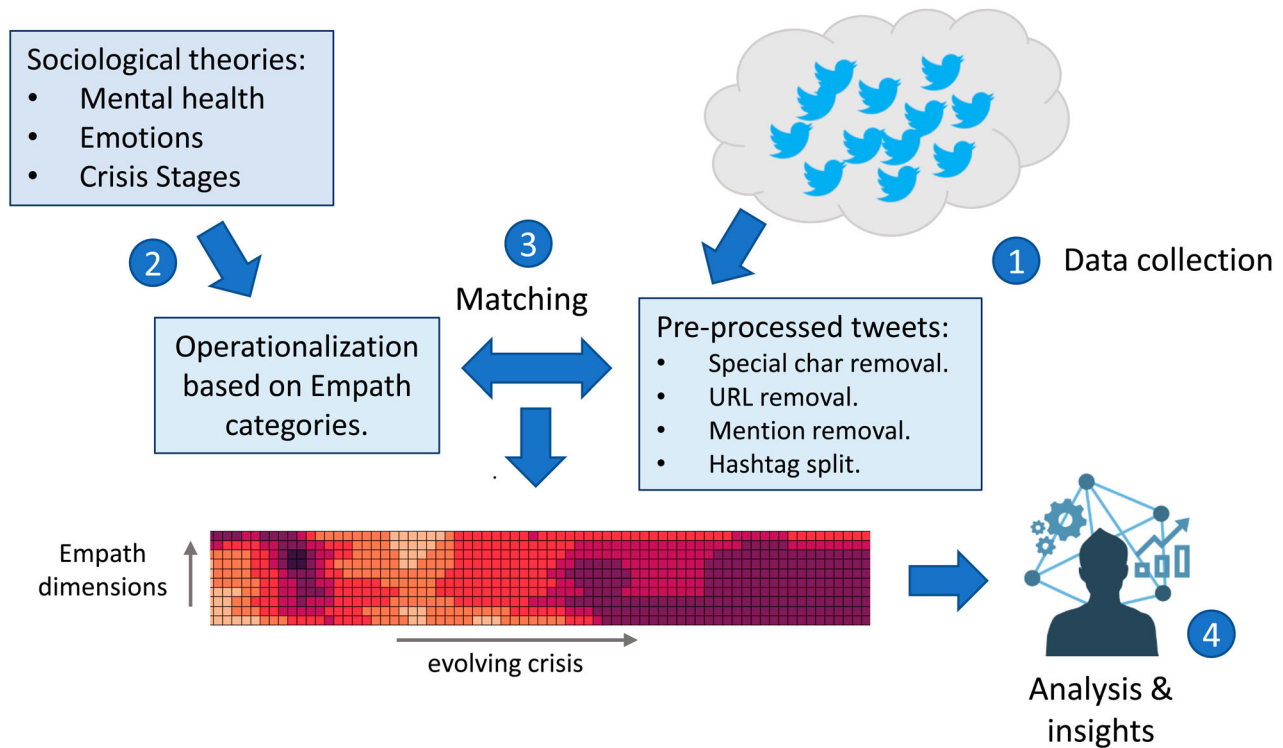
Sociological theories:
• Mental health
• Emotions
• Crisis Stages

2

3

Matching

1 Data collection

Operationalization based on Empath categories.

Pre-processed tweets:
• Special char removal.
• URL removal.
• Mention removal.
• Hashtag split.

Empath dimensions

evolving crisis

4

Analysis & insights